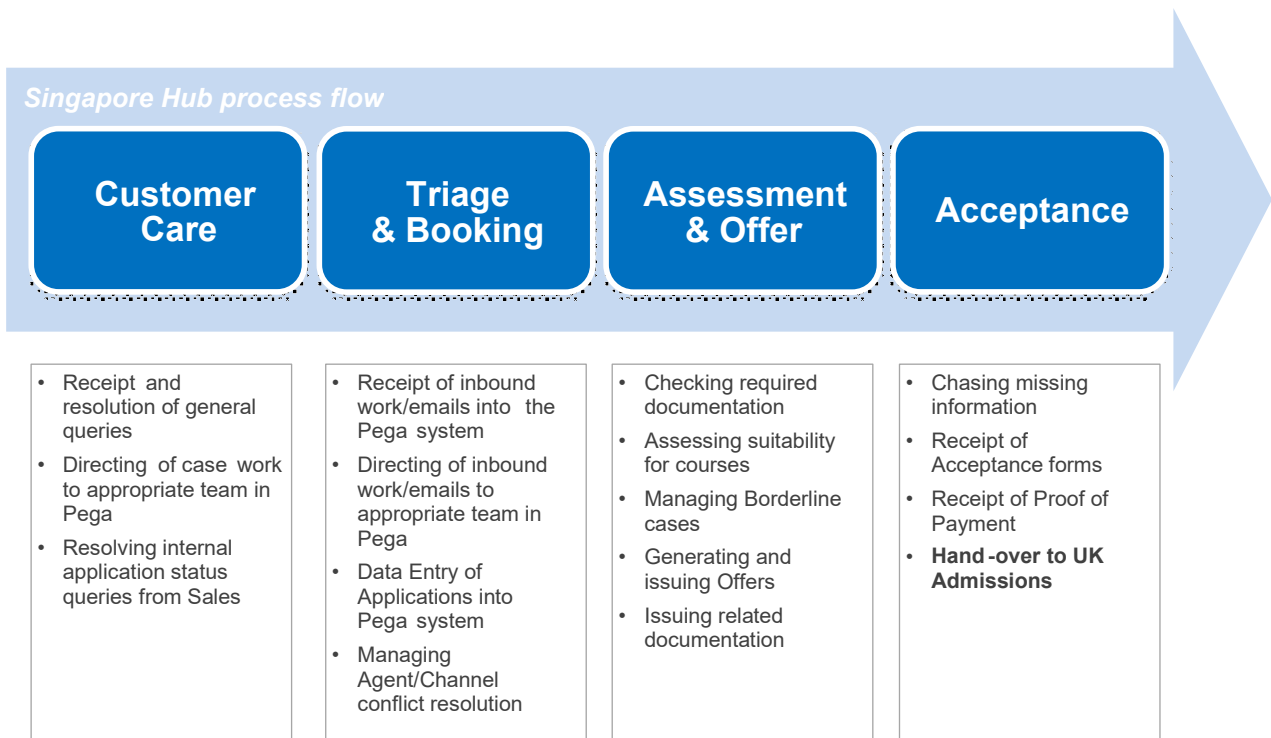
Singapore Hub process flow

Customer Care

Triage & Booking

Assessment & Offer

Acceptance

- Receipt and resolution of general queries
- Directing of case work to appropriate team in Pega
- Resolving internal application status queries from Sales

- Receipt of inbound work/emails into the Pega system
- Directing of inbound work/emails to appropriate team in Pega
- Data Entry of Applications into Pega system
- Managing Agent/Channel conflict resolution

- Checking required documentation
- Assessing suitability for courses
- Managing Borderline cases
- Generating and issuing Offers
- Issuing related documentation

- Chasing missing information
- Receipt of Acceptance forms
- Receipt of Proof of Payment
- **Hand-over to UK Admissions**